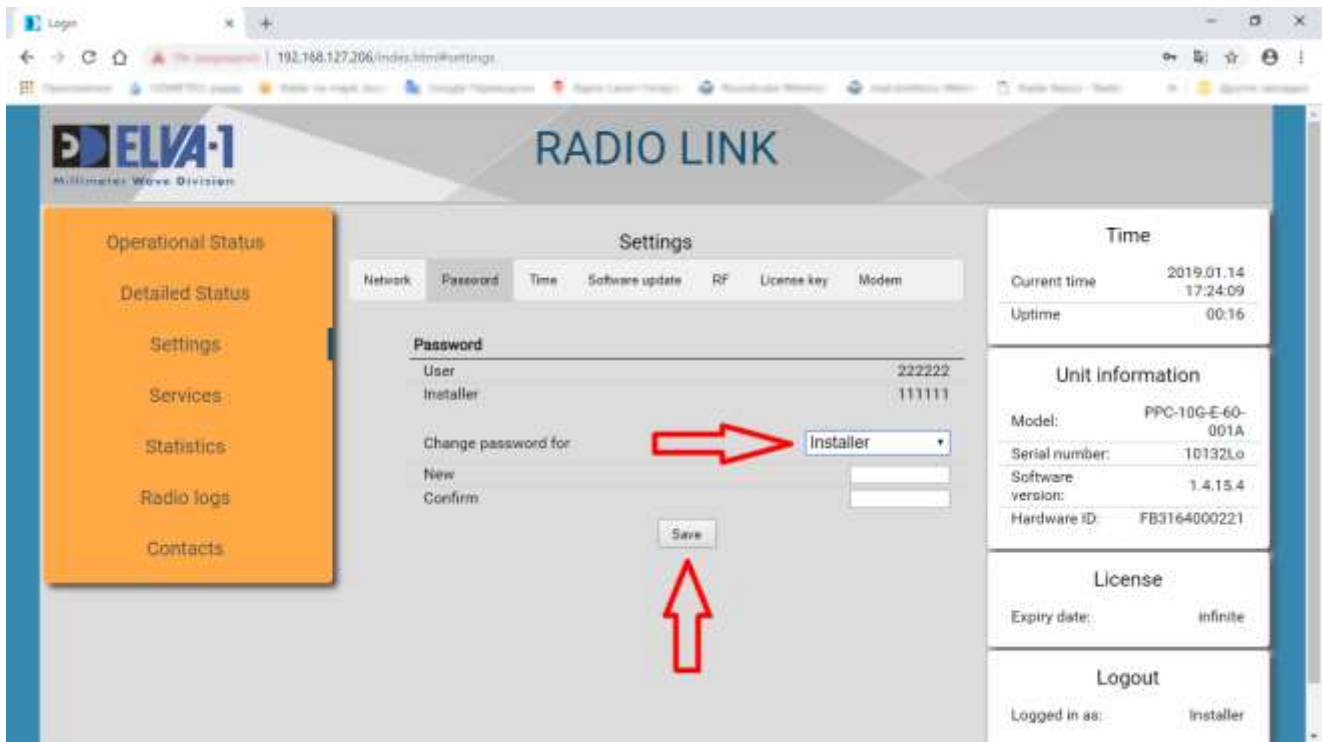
Login
192.168.127.206/index.html#settings

ELVA-1
Millimeter Wave Division

RADIO LINK

Operational Status
Detailed Status
Settings
Services
Statistics
Radio logs
Contacts

Settings

Network | Password | Time | Software update | RF | License key | Modem

Password

| | |
|---|---|
| User | 222222 |
| Installer | 111111 |

Change password for Installer
New
Confirm

Save

Time

| | |
|---|---|
| Current time | 2019.01.14 17:24:09 |
| Uptime | 00:16 |

Unit information

| | |
|---|---|
| Model: | PPC-10G-E-60-001A |
| Serial number: | 10132Lo |
| Software version: | 1.4.15.4 |
| Hardware ID: | FB3164000221 |

License

Expiry date: infinite

Logout

Logged in as: Installer